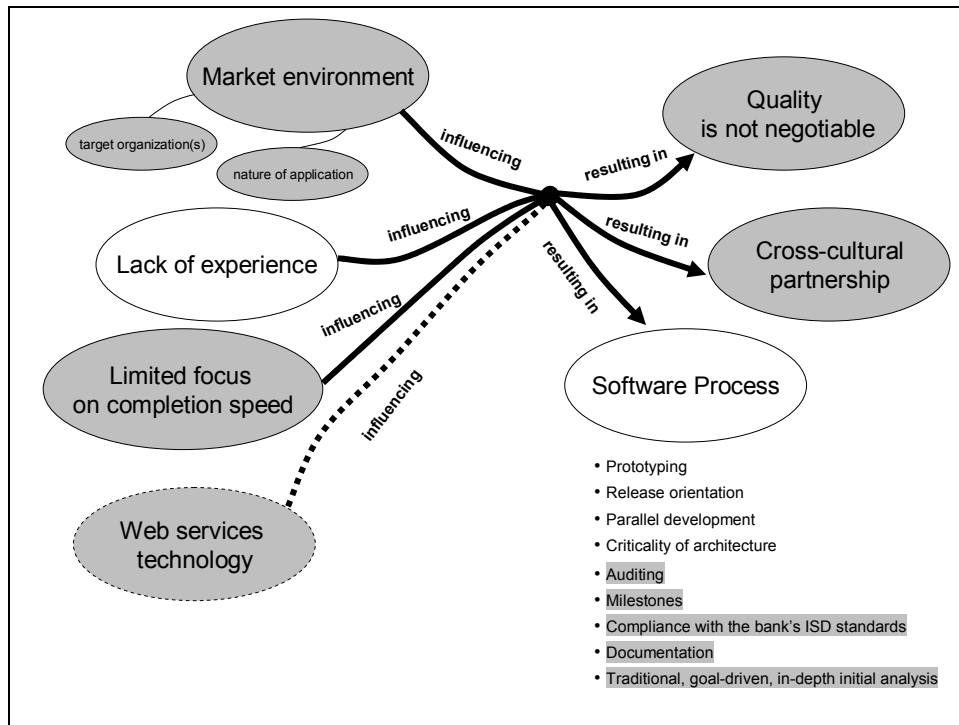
Market environment

target organization(s)

nature of application

influencing

Lack of experience

influencing

Limited focus on completion speed

influencing

Web services technology

influencing

resulting in

Quality is not negotiable

resulting in

Cross-cultural partnership

resulting in

Software Process

• Prototyping
• Release orientation
• Parallel development
• Criticality of architecture
• Auditing
• Milestones
• Compliance with the bank's ISD standards
• Documentation
• Traditional, goal-driven, in-depth initial analysis